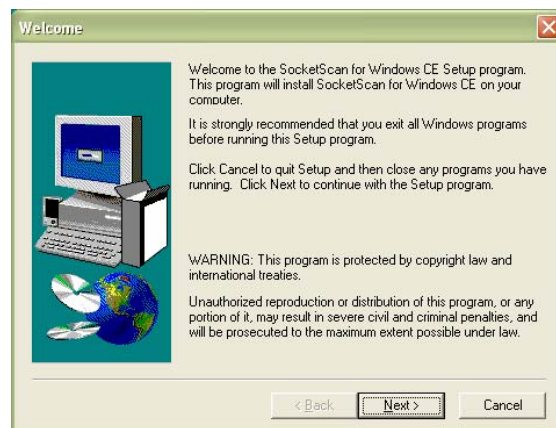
Welcome

Welcome to the SocketScan for Windows CE Setup program. This program will install SocketScan for Windows CE on your computer.

It is strongly recommended that you exit all Windows programs before running this Setup program.

Click Cancel to quit Setup and then close any programs you have running. Click Next to continue with the Setup program.

WARNING: This program is protected by copyright law and international treaties.

Unauthorized reproduction or distribution of this program, or any portion of it, may result in severe civil and criminal penalties, and will be prosecuted to the maximum extent possible under law.

< Back

Next >

Cancel